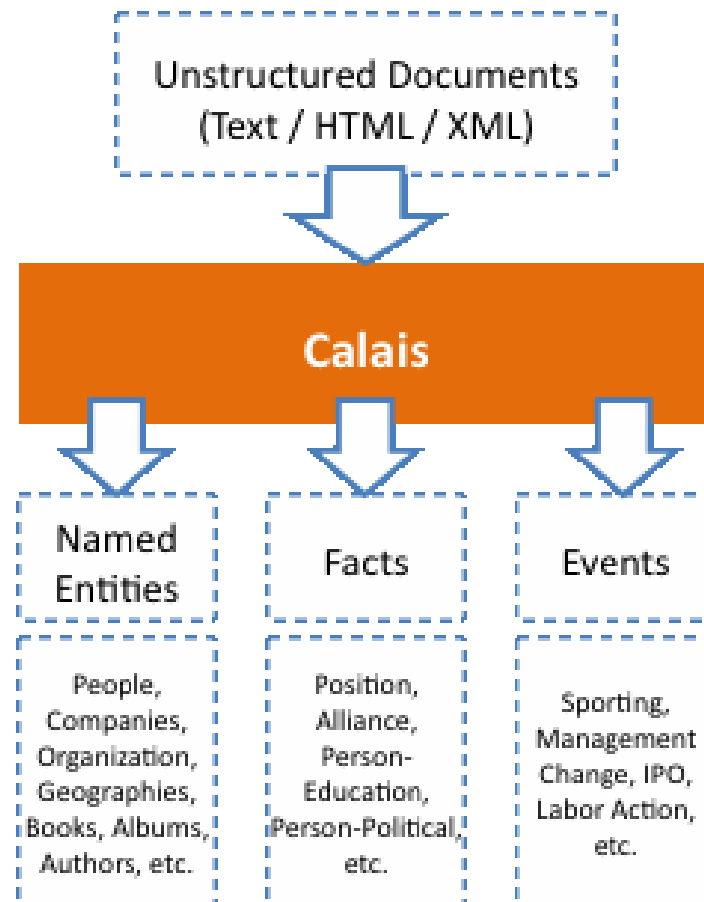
Unstructured Documents (Text / HTML / XML)

Calais

Named Entities

Facts

Events

People, Companies, Organization, Geographies, Books, Albums, Authors, etc.

Position, Alliance, Person-Education, Person-Political, etc.

Sporting, Management Change, IPO, Labor Action, etc.